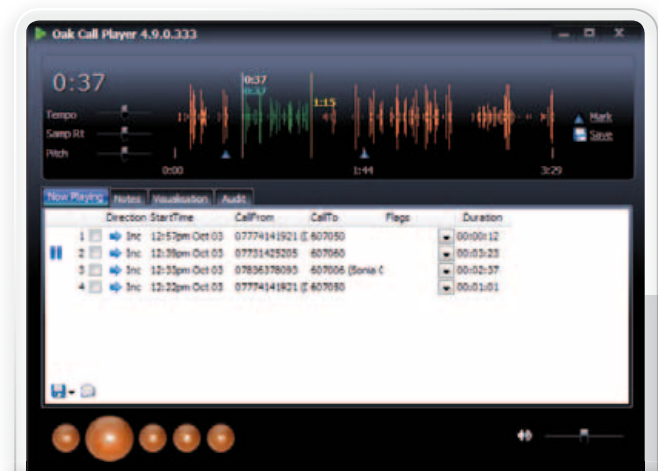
Oak Call Player 4.9.0.333

0:37

Tempo
Samp Rt
Pitch

0:37
0:37
1:15

Mark
Save

0:00
1:44
3:29

Now Playing | Notes | Visualisation | Audit

| | Direction | StartTime | CallFrom | CallTo | Flags | Duration |
|---|---|---|---|---|---|---|
| 1 | Inc | 12:57pm Oct 03 | 07774141921 (E | 607050 | | 00:00:12 |
| 2 | Inc | 12:39pm Oct 03 | 07731425205 | 607060 | | 00:03:23 |
| 3 | Inc | 12:33pm Oct 03 | 07836378093 | 607006 (Sonia C | | 00:02:37 |
| 4 | Inc | 12:33pm Oct 03 | 07774141921 (E | 607050 | | 00:01:01 |